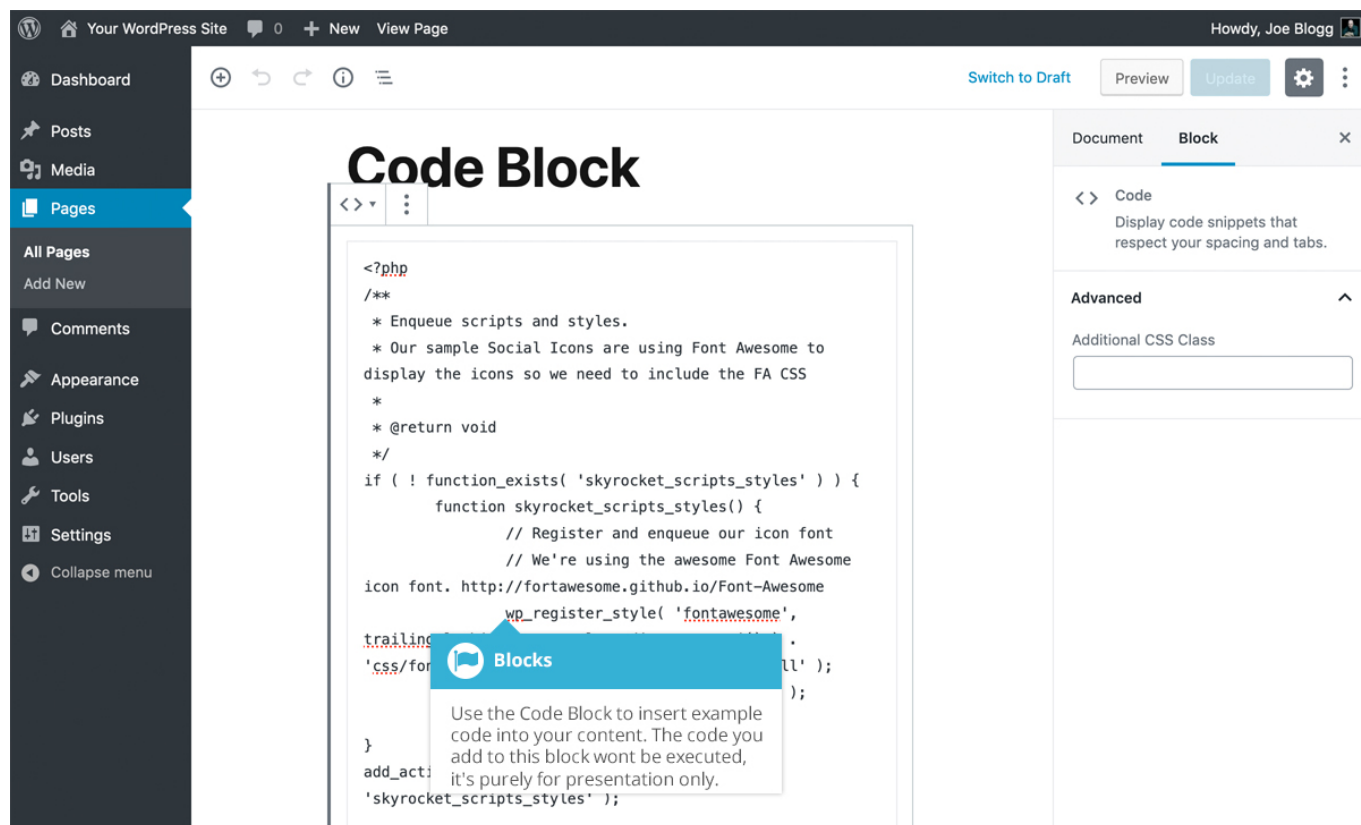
Your WordPress Site 0 New View Page Howdy, Joe Blogg

Dashboard
Posts
Media
Pages
All Pages
Add New
Comments
Appearance
Plugins
Users
Tools
Settings
Collapse menu

Switch to Draft Preview Update

Document Block

Code
Display code snippets that respect your spacing and tabs.

Advanced

Additional CSS Class

Code Block

<?php
/**
 * Enqueue scripts and styles.
 * Our sample Social Icons are using Font Awesome to display the icons so we need to include the FA CSS
 *
 * @return void
 */
if ( ! function_exists( 'skyrocket_scripts_styles' ) ) {
	function skyrocket_scripts_styles() {
		// Register and enqueue our icon font
		// We're using the awesome Font Awesome icon font. http://fortawesome.github.io/Font-Awesome
		wp_register_style( 'fontawesome',
trailing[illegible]
'css/fo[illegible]ll' );
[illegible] );

}
add_acti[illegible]
'skyrocket_scripts_styles' );

Blocks

Use the Code Block to insert example code into your content. The code you add to this block wont be executed, it's purely for presentation only.